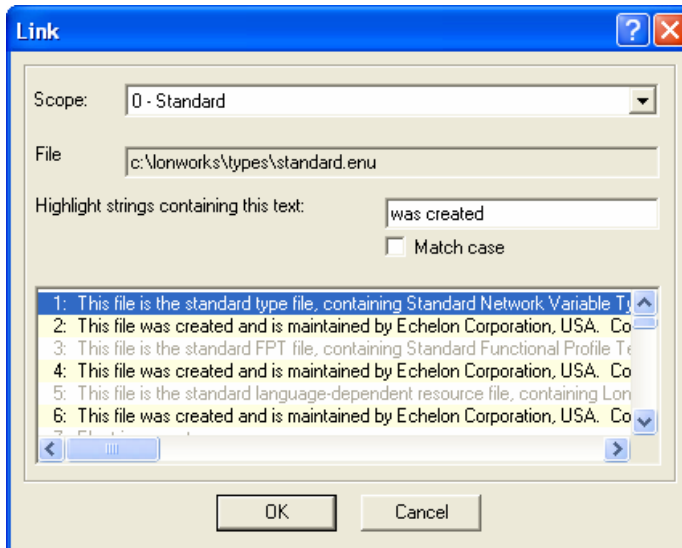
Link

Scope: 0 - Standard

File c:\lonworks\types\standard.enu

Highlight strings containing this text: was created

Match case

1: This file is the standard type file, containing Standard Network Variable Ty
2: This file was created and is maintained by Echelon Corporation, USA. Co
3: This file is the standard FPT file, containing Standard Functional Profile Te
4: This file was created and is maintained by Echelon Corporation, USA. Co
5: This file is the standard language-dependent resource file, containing Lon
6: This file was created and is maintained by Echelon Corporation, USA. Co
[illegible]

OK Cancel